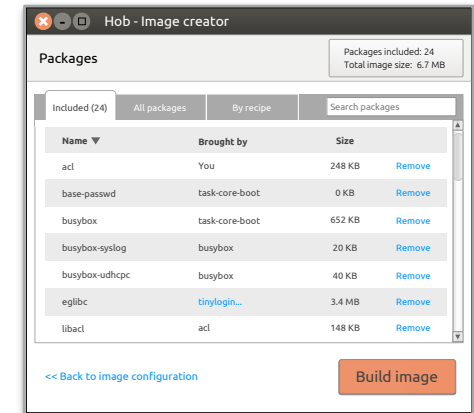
Hob - Image creator

Packages

Packages included: 24
Total image size: 6.7 MB

Included (24) | All packages | By recipe | Search packages

| Name ▼ | Brought by | Size | |
|---|---|---|---|
| acl | You | 248 KB | Remove |
| base-passwd | task-core-boot | 0 KB | Remove |
| busybox | task-core-boot | 652 KB | Remove |
| busybox-syslog | busybox | 20 KB | Remove |
| busybox-udhcpc | busybox | 40 KB | Remove |
| eglibc | tinylogin... | 3.4 MB | Remove |
| libacl | acl | 148 KB | Remove |

<< Back to image configuration

Build image